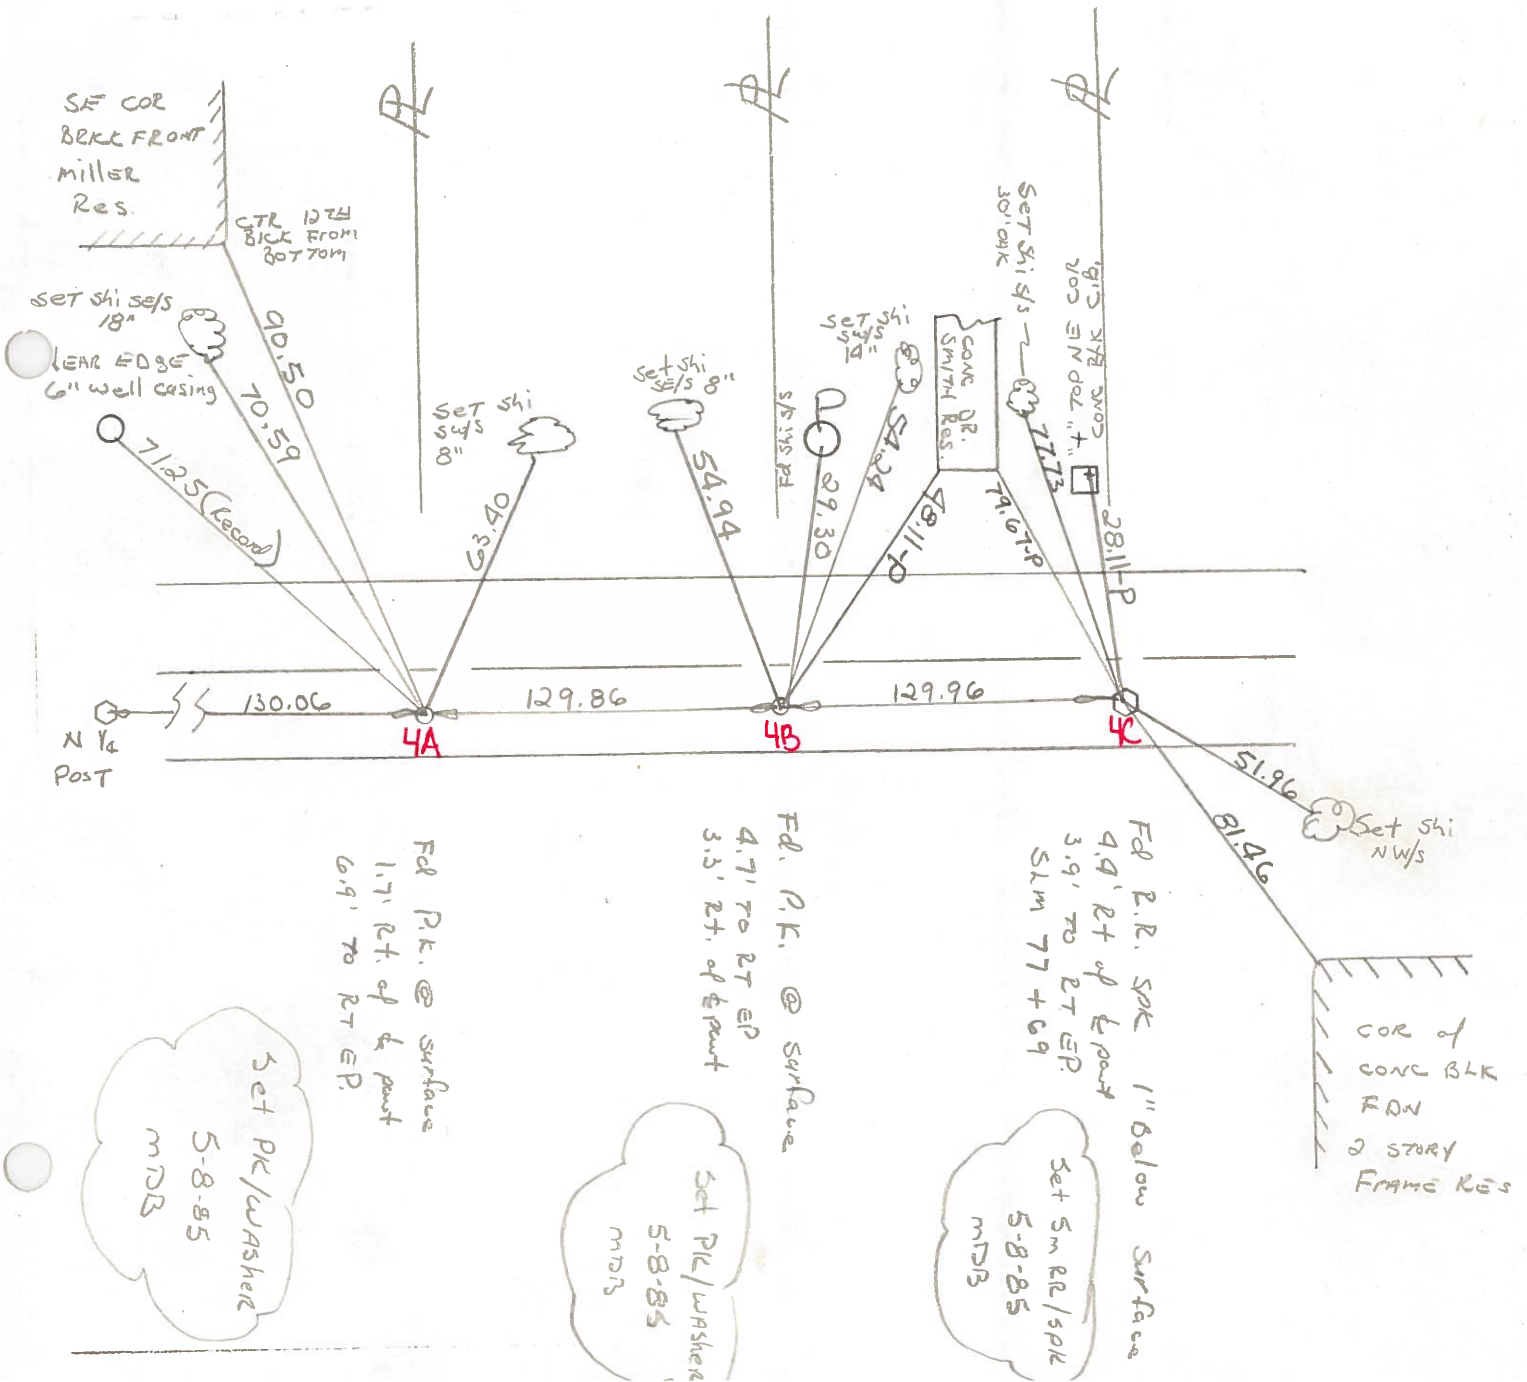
SE COR
BRKK FRONT
miller
Res.

CTR 12TH
BLCK FROM
BOTTOM

set shi se/s
18"

CLEAR EDGE
6" well casing

90.50

70.59

71.25 (Record)

SET shi
sw/s
8"

63.40

Set shi
se/s 8"

54.94

Fd shi s/s

29.30

SET shi
sw/s
14"

54.24

CONC DR.
SMITH RES.

78.11-P

Set shi s/s
30" OAK

77.73

79.67-P

SMITH'S WATER VALVE
COR "+" ON CONC

28.11-P

N 1/4
POST

130.06

129.86

129.96

4A

4B

4C

51.96

Set shi
NW/s

81.46

Fd P.K. @ surface
1.7' Rt. of ℄ pavt
6.9' to RT EP.

Fd. P.K. @ surface
4.7' to RT EP
3.3' Rt. of ℄ pavt

Fd R.R. SPK 1" below surface
4.4' Rt of ℄ pavt
3.9' to RT EP.
SLM 77+69

COR of
CONC BLK
FDN
2 STORY
FRAME RES

Set PK/WASHER
5-8-85
MDB

Set PK/WASHER
5-8-85
MDB

Set 5m RR/SPK
5-8-85
MDB